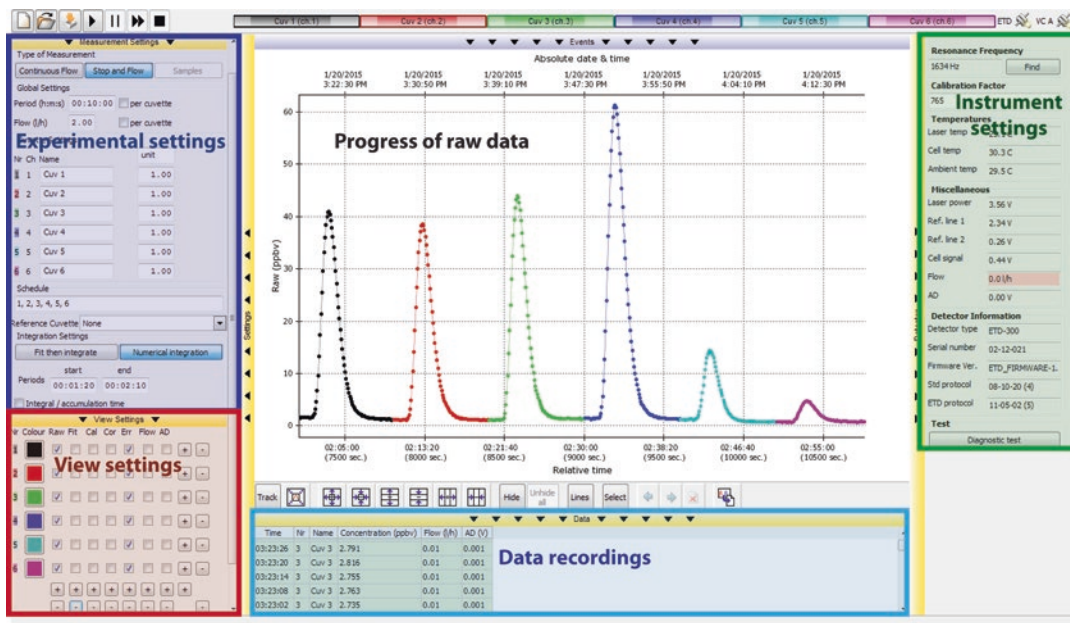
Cuv 1 (ch.1) Cuv 2 (ch.2) Cuv 3 (ch.3) Cuv 4 (ch.4) Cuv 5 (ch.5) Cuv 6 (ch.6) ETD VC A

Measurement Settings
Type of Measurement
Continuous Flow Stop and Flow Samples
Global Settings
Period (h:m:s) 00:10:00 per cuvette
Flow (l/h) 2.00 per cuvette

Experimental settings

Nr Ch Name unit
1 1 Cuv 1 1.00
2 2 Cuv 2 1.00
3 3 Cuv 3 1.00
4 4 Cuv 4 1.00
5 5 Cuv 5 1.00
6 6 Cuv 6 1.00
Schedule
1, 2, 3, 4, 5, 6
Reference Cuvette None
Integration Settings
Fit then integrate Numerical integration
start end
Periods 00:01:20 00:02:10
Integral / accumulation time

Settings

View Settings
Nr Colour Raw Fit Cal Cor Err Flow AD
1
2
3
4
5
6

View settings

Events
Absolute date & time
1/20/2015 3:22:30 PM
1/20/2015 3:30:50 PM
1/20/2015 3:39:10 PM
1/20/2015 3:47:30 PM
1/20/2015 3:55:50 PM
1/20/2015 4:04:10 PM
1/20/2015 4:12:30 PM

Progress of raw data

Raw (ppbv)
60
50
40
30
20
10
0

02:05:00 (7500 sec.)
02:13:20 (8000 sec.)
02:21:40 (8500 sec.)
02:30:00 (9000 sec.)
02:38:20 (9500 sec.)
02:46:40 (10000 sec.)
02:55:00 (10500 sec.)
Relative time

Track Hide Unhide all Lines Select

Data

| Time | Nr | Name | Concentration (ppbv) | Flow (l/h) | AD (V) |
|---|---|---|---|---|---|
| 03:23:26 | 3 | Cuv 3 | 2.791 | 0.01 | 0.001 |
| 03:23:20 | 3 | Cuv 3 | 2.816 | 0.01 | 0.001 |
| 03:23:14 | 3 | Cuv 3 | 2.755 | 0.01 | 0.001 |
| 03:23:08 | 3 | Cuv 3 | 2.763 | 0.01 | 0.001 |
| 03:23:02 | 3 | Cuv 3 | 2.735 | 0.01 | 0.001 |

Data recordings

Resonance Frequency
1634 Hz Find
Calibration Factor
765
Instrument settings
Temperatures
Laser temp
Cell temp 30.3 C
Ambient temp 29.5 C
Miscellaneous
Laser power 3.56 V
Ref. line 1 2.34 V
Ref. line 2 0.26 V
Cell signal 0.44 V
Flow 0.0 l/h
AD 0.00 V
Detector Information
Detector type ETD-300
Serial number 02-12-021
Firmware Ver. ETD_FIRMWARE-1.
Std protocol 08-10-20 (4)
ETD protocol 11-05-02 (5)
Test
Diagnostic test